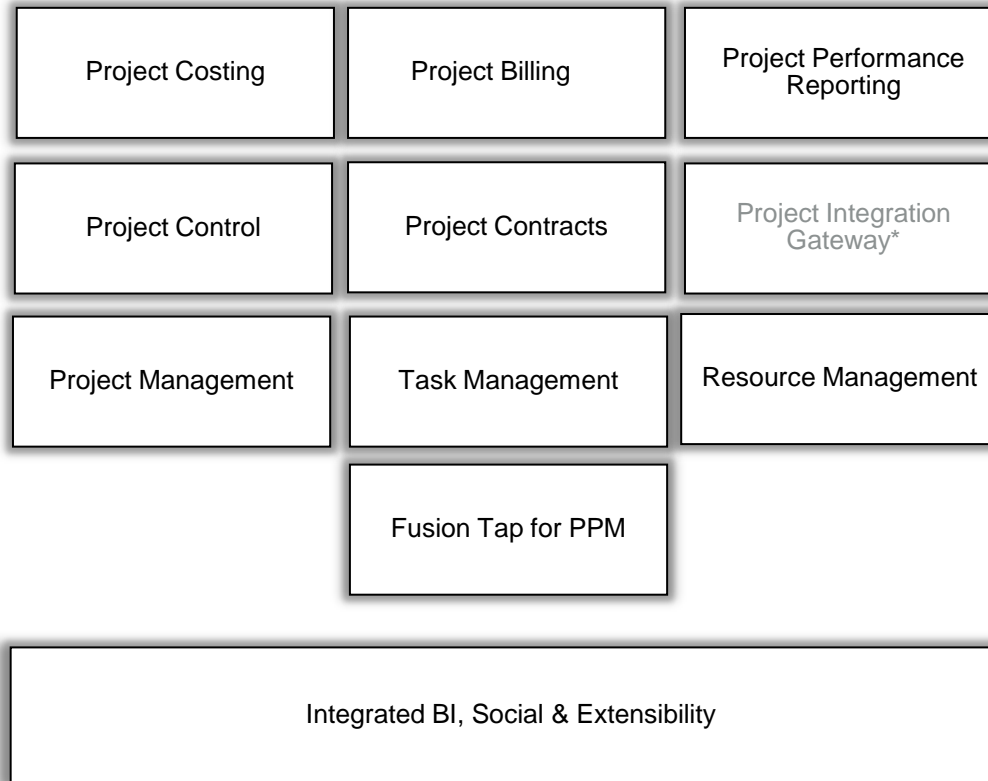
Project Costing

Project Billing

Project Performance Reporting

Project Control

Project Contracts

Project Integration Gateway*

Project Management

Task Management

Resource Management

Fusion Tap for PPM

Integrated BI, Social & Extensibility